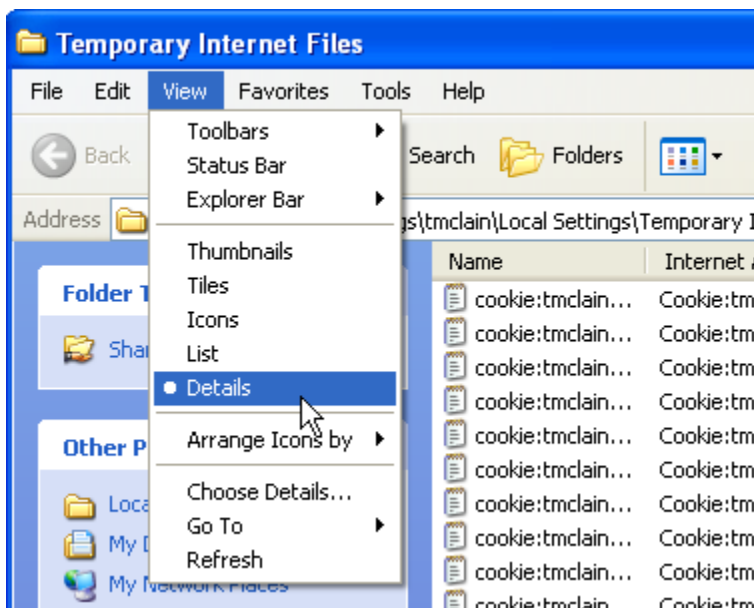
Temporary Internet Files

File Edit View Favorites Tools Help

Back

Search Folders

Address gs\tmclain\Local Settings\Temporary I

Toolbars
Status Bar
Explorer Bar

Thumbnails
Tiles
Icons
List
Details

Arrange Icons by

Choose Details...
Go To
Refresh

Folder T

Shar

Other P

Loca

My D

My Network Places

| Name | Internet |
|---|---|
| cookie:tmclain... | Cookie:tm |
| cookie:tmclain... | Cookie:tm |
| cookie:tmclain... | Cookie:tm |
| cookie:tmclain... | Cookie:tm |
| cookie:tmclain... | Cookie:tm |
| cookie:tmclain... | Cookie:tm |
| cookie:tmclain... | Cookie:tm |
| cookie:tmclain... | Cookie:tm |
| cookie:tmclain... | Cookie:tm |
| cookie:tmclain... | Cookie:tm |
| cookie:tmclain | Cookie:tm |